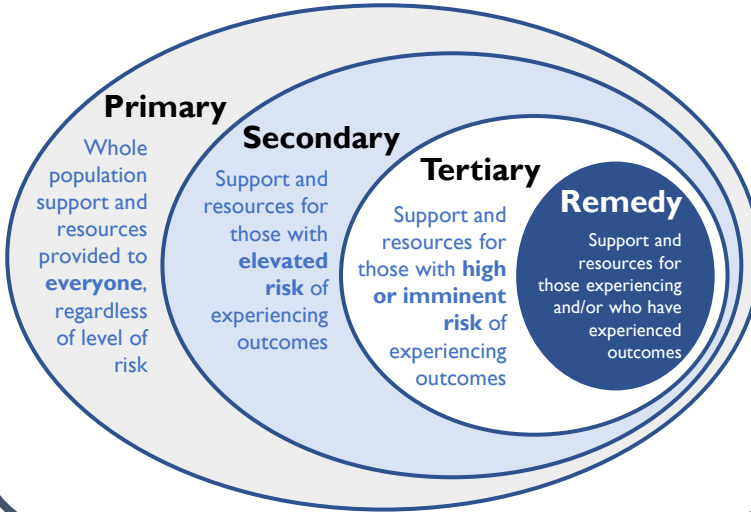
Primary

Whole population support and resources provided to **everyone**, regardless of level of risk

Secondary

Support and resources for those with **elevated risk** of experiencing outcomes

Tertiary

Support and resources for those with **high or imminent risk** of experiencing outcomes

Remedy

Support and resources for those experiencing and/or who have experienced outcomes